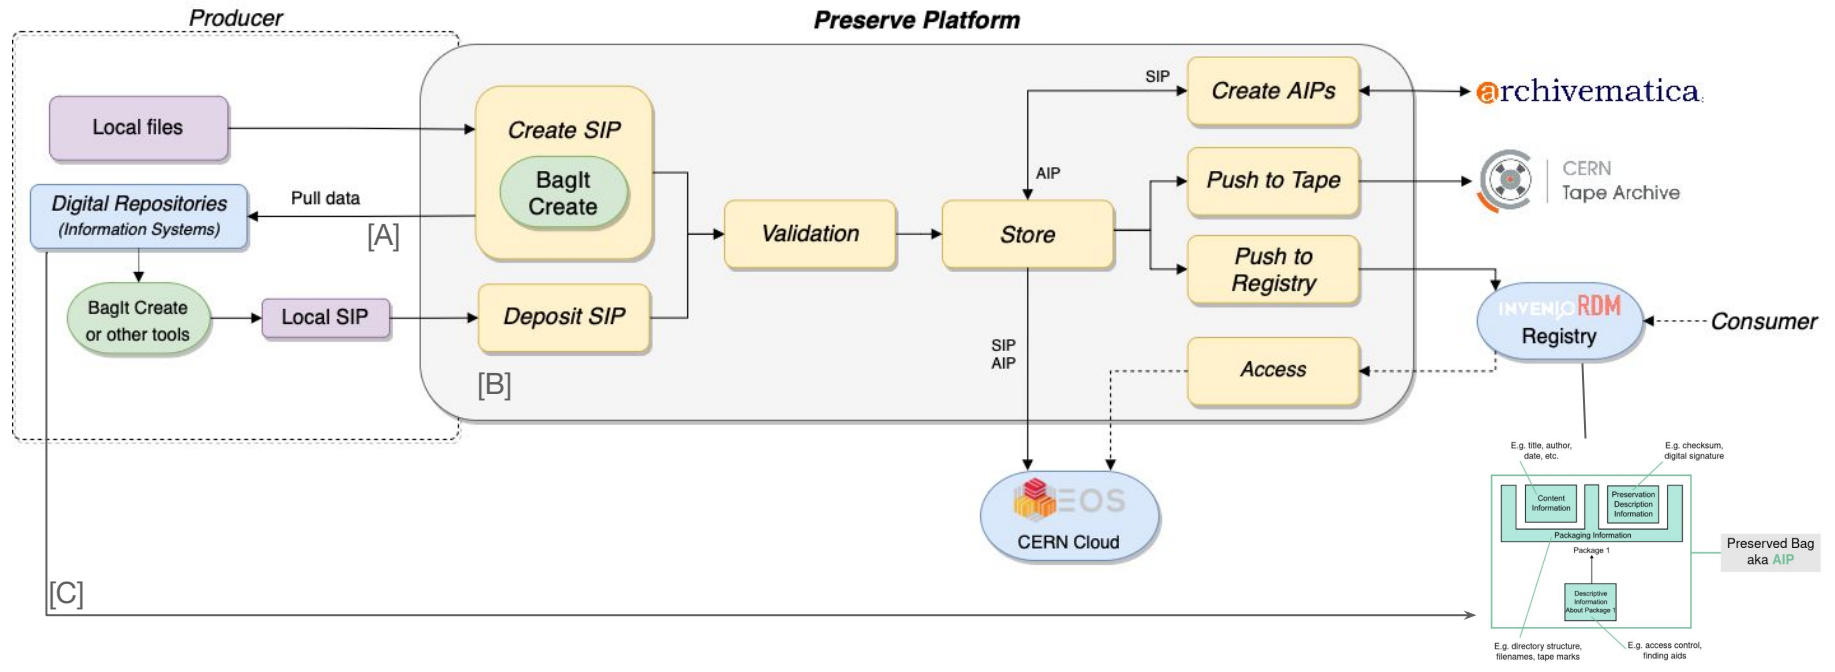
Producer

Preserve Platform

Local files

Digital Repositories (Information Systems)

Pull data

[A]

BagIt Create or other tools

Local SIP

Create SIP

BagIt Create

Deposit SIP

[B]

Validation

Store

SIP

AIP

SIP AIP

Create AIPs

Push to Tape

Push to Registry

Access

archivematica

CERN Tape Archive

INVENIO RDM Registry

Consumer

EOS CERN Cloud

[C]

E.g. title, author, date, etc.

E.g. checksum, digital signature

Content Information

Preservation Description Information

Packaging Information

Package 1

Descriptive Information About Package 1

Preserved Bag aka AIP

E.g. directory structure, filenames, tape marks

E.g. access control, finding aids